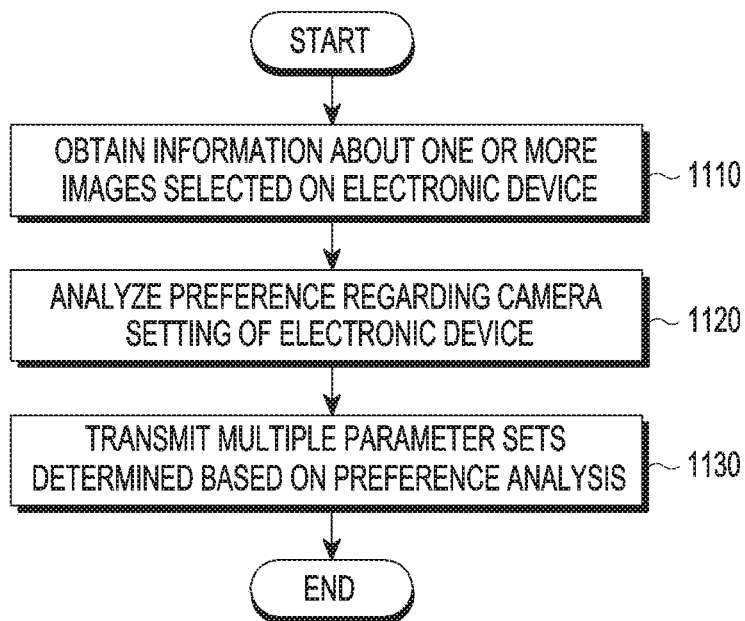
START

OBTAIN INFORMATION ABOUT ONE OR MORE IMAGES SELECTED ON ELECTRONIC DEVICE

1110

ANALYZE PREFERENCE REGARDING CAMERA SETTING OF ELECTRONIC DEVICE

1120

TRANSMIT MULTIPLE PARAMETER SETS DETERMINED BASED ON PREFERENCE ANALYSIS

1130

END